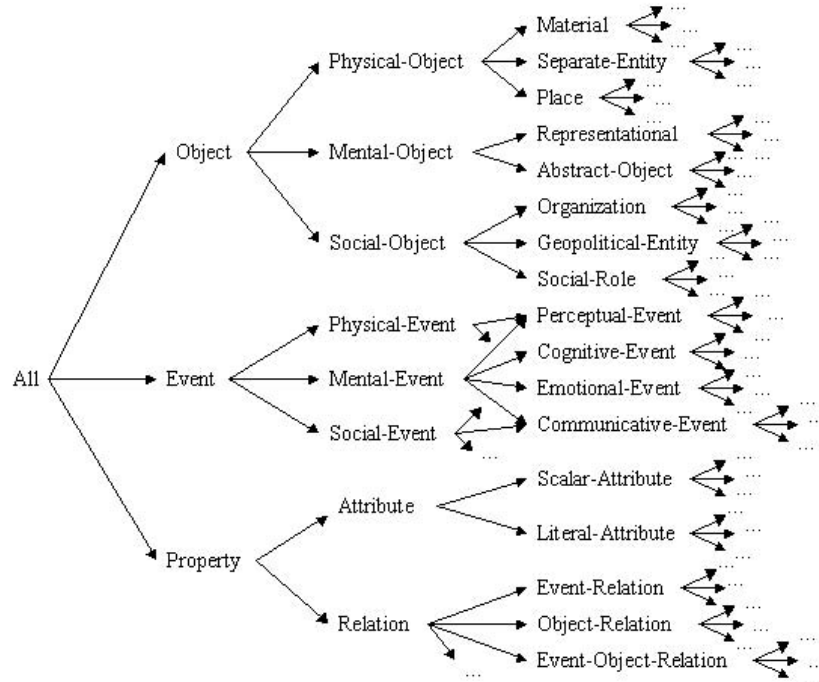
All

Object

Physical-Object

Material …

Separate-Entity …

Place …

Mental-Object

Representational …

Abstract-Object …

Social-Object

Organization …

Geopolitical-Entity …

Social-Role …

Event

Physical-Event

Mental-Event

Social-Event

…

Perceptual-Event …

Cognitive-Event …

Emotional-Event …

Communicative-Event …

Property

Attribute

Scalar-Attribute …

Literal-Attribute …

Relation

…

Event-Relation …

Object-Relation …

Event-Object-Relation …